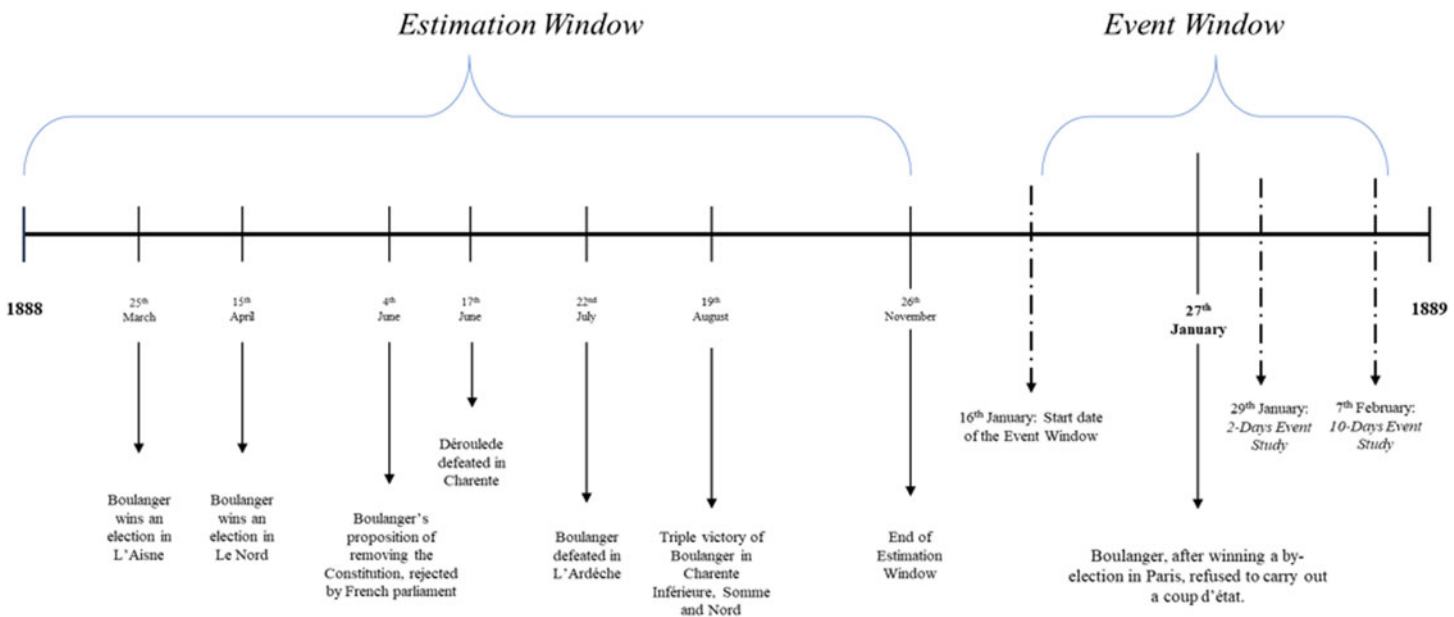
Estimation Window

Event Window

1888

$25^{th}$ March

$15^{th}$ April

$4^{th}$ June

$17^{th}$ June

$22^{nd}$ July

$19^{th}$ August

$26^{th}$ November

$27^{th}$ January

1889

Boulanger wins an election in L'Aisne

Boulanger wins an election in Le Nord

Boulanger's proposition of removing the Constitution, rejected by French parliament

Déroulede defeated in Charente

Boulanger defeated in L'Ardèche

Triple victory of Boulanger in Charente Inférieure, Somme and Nord

End of Estimation Window

$16^{th}$ January: Start date of the Event Window

$29^{th}$ January: 2-Days Event Study

$7^{th}$ February: 10-Days Event Study

Boulanger, after winning a by-election in Paris, refused to carry out a coup d'état.